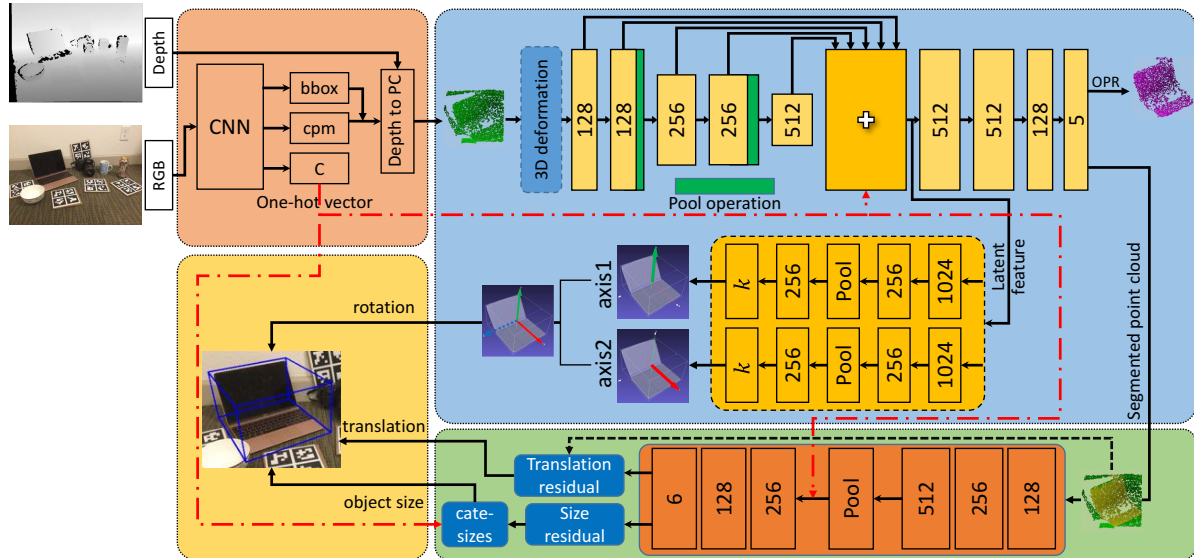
Depth

RGB

CNN

bbox

cpm

C

Depth to PC

One-hot vector

3D deformation

128

128

256

256

512

+

512

512

128

5

OPR

Pool operation

Latent feature

Segmented point cloud

axis1

axis2

$k$

256

Pool

256

1024

$k$

256

Pool

256

1024

rotation

translation

object size

Translation residual

Size residual

cate-sizes

6

128

256

Pool

512

256

128